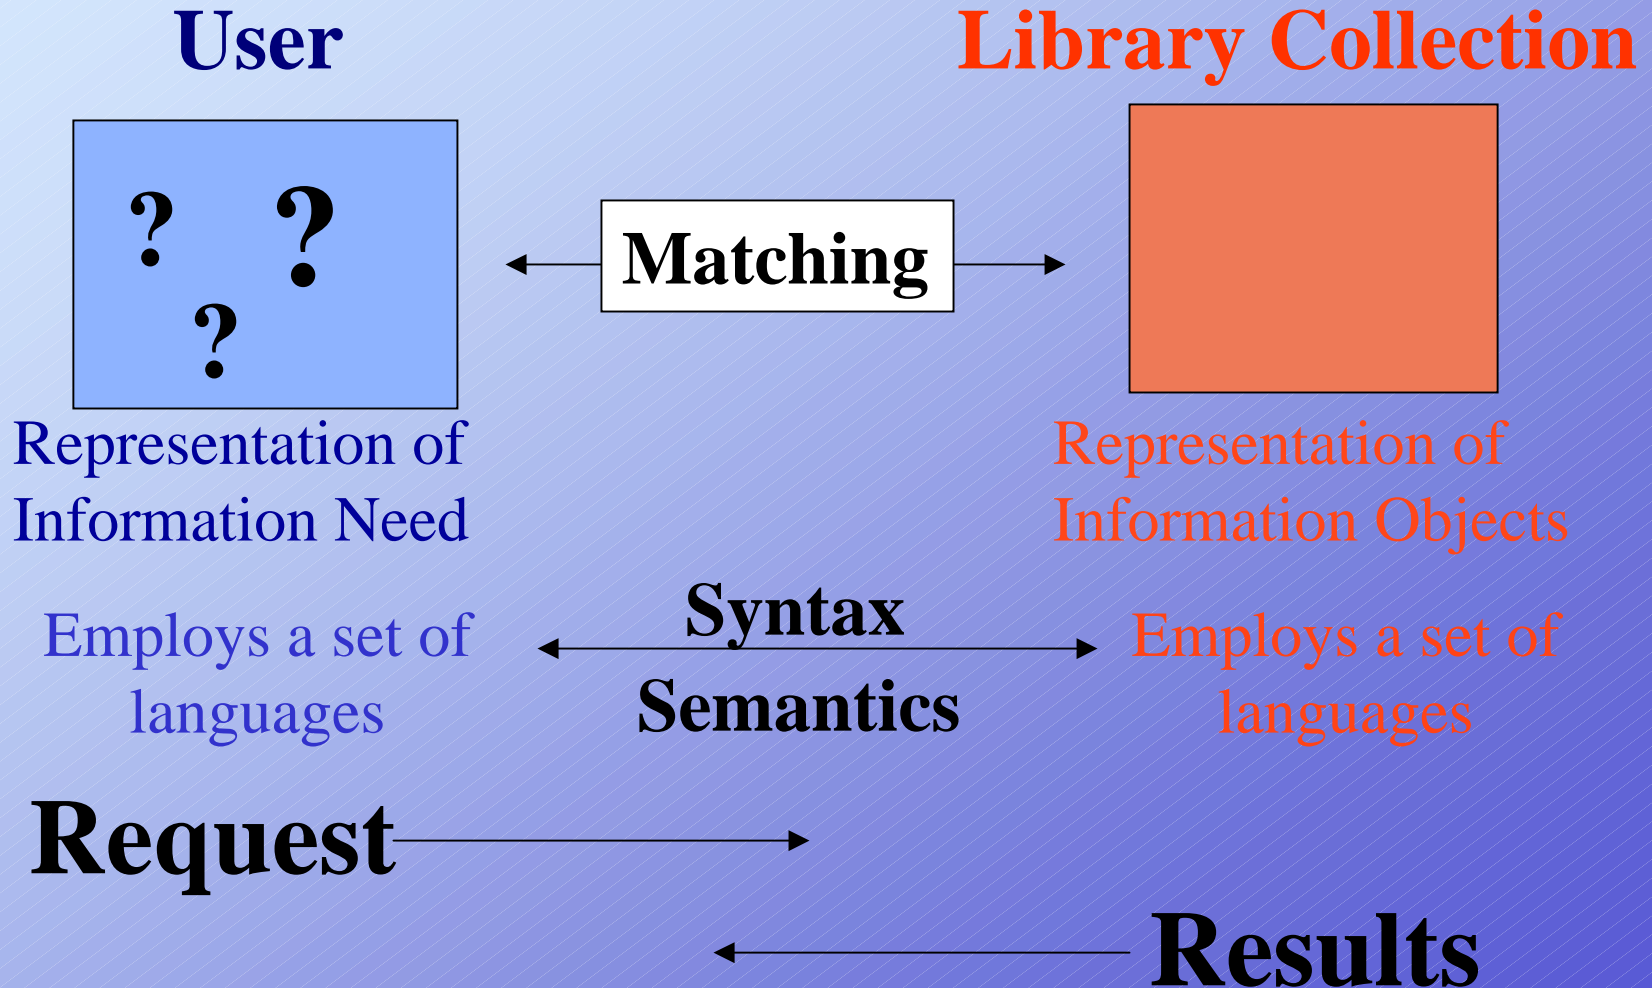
User

Library Collection

? ? ?

Matching

Representation of Information Need

Representation of Information Objects

Employs a set of languages

Syntax

Semantics

Employs a set of languages

Request

Results